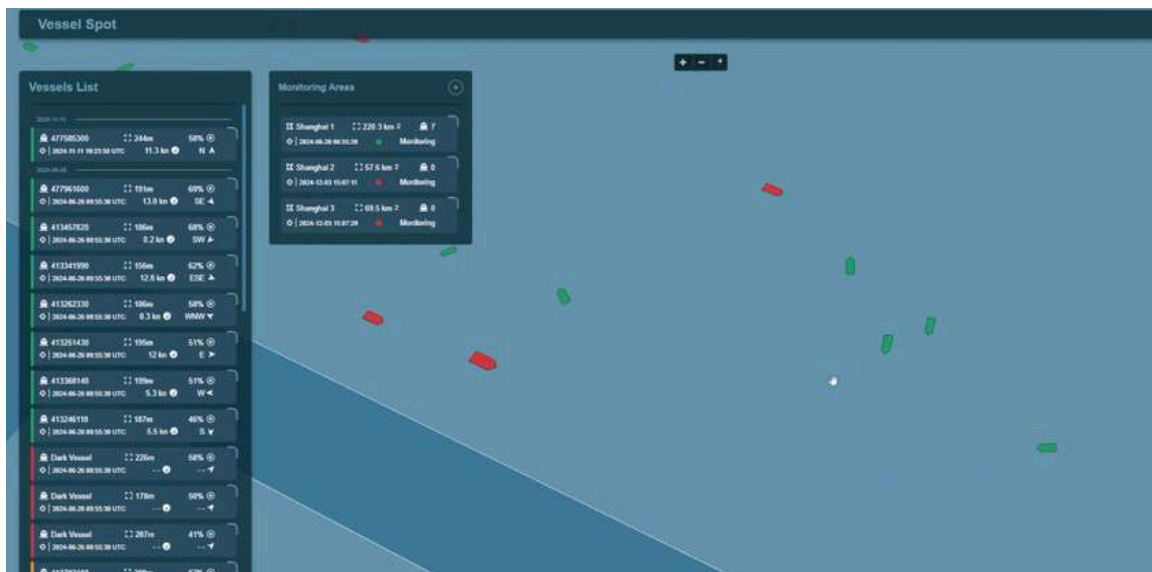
Vessel Spot

+ −

Vessels List

2024-11-11

477585300 244m 58%
2024-11-11 09:23:50 UTC 11.3 kn N

2024-06-26

477961600 191m 69%
2024-06-26 09:55:30 UTC 13.8 kn SE

413457820 186m 68%
2024-06-26 09:55:30 UTC 0.2 kn SW

413341990 156m 62%
2024-06-26 09:55:30 UTC 12.8 kn ESE

413262330 186m 58%
2024-06-26 09:55:30 UTC 8.3 kn WNW

413261430 195m 51%
2024-06-26 09:55:30 UTC 12 kn E

413368148 189m 51%
2024-06-26 09:55:30 UTC 5.3 kn W

413246118 187m 46%
2024-06-26 09:55:30 UTC 5.5 kn S

Dark Vessel 226m 58%
2024-06-26 09:55:30 UTC -- --

Dark Vessel 178m 50%
2024-06-26 09:55:30 UTC -- --

Dark Vessel 287m 41%
2024-06-26 09:55:30 UTC -- --

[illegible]

Monitoring Areas

Shanghai 1 220.3 km² 7
2024-06-26 00:55:30 Monitoring

Shanghai 2 57.6 km² 0
2024-12-03 15:07:11 Monitoring

Shanghai 3 69.5 km² 0
2024-12-03 15:07:29 Monitoring